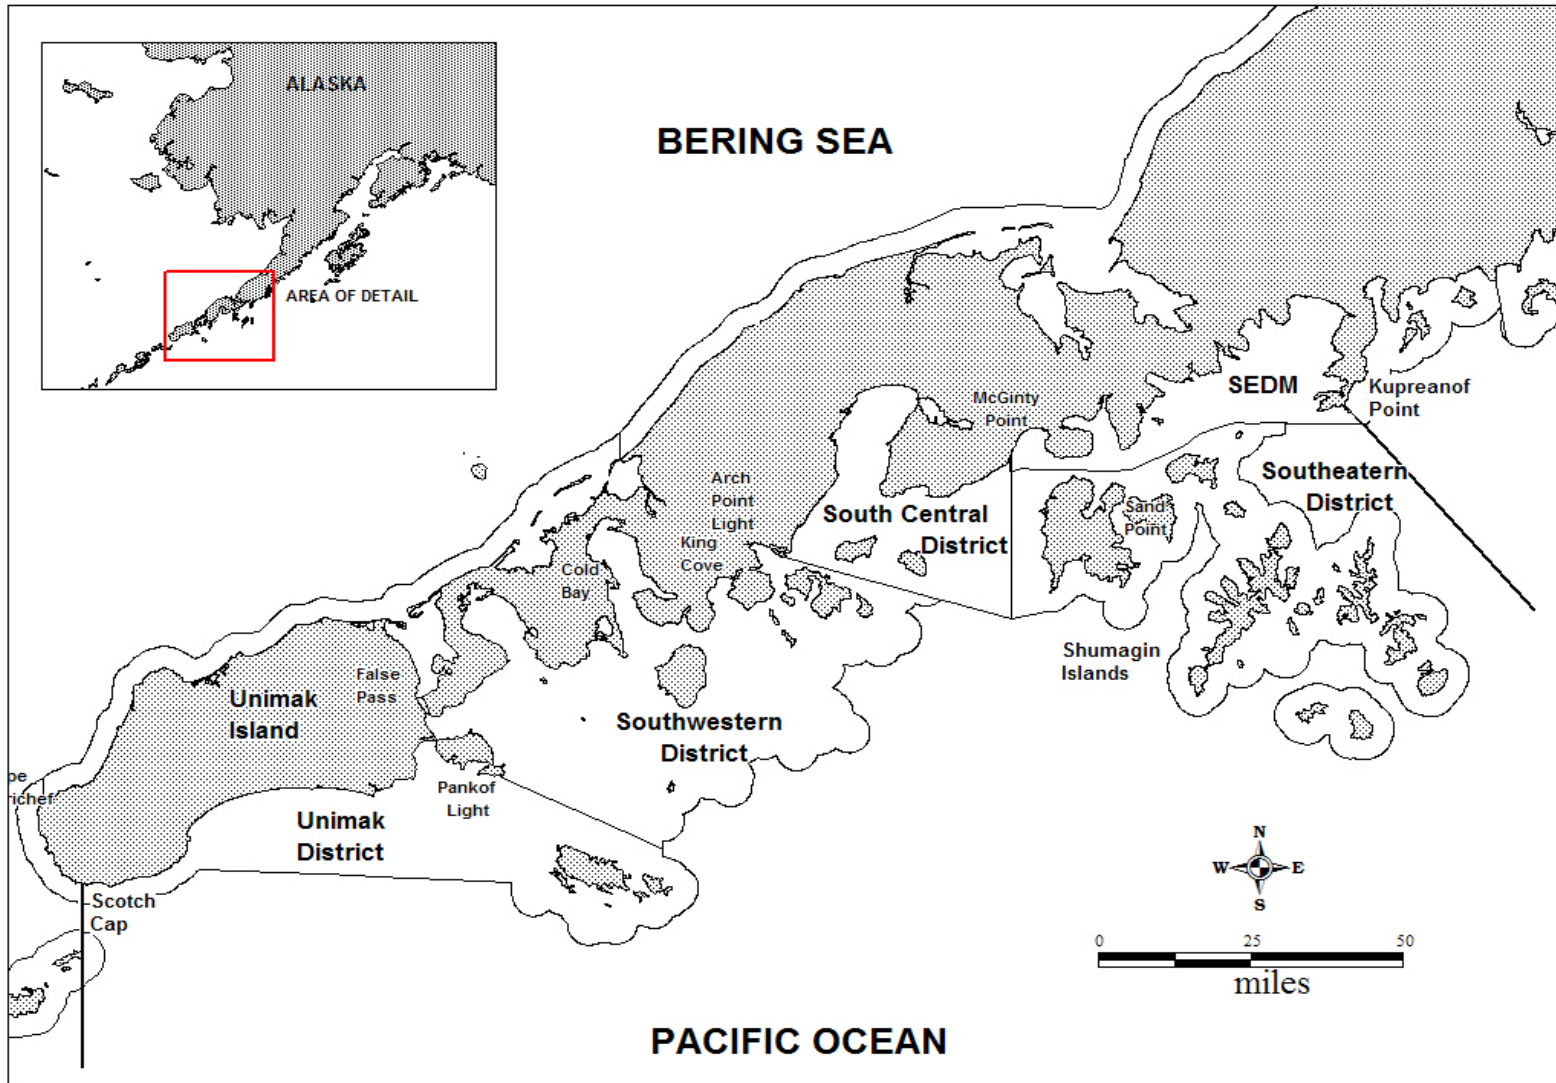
ALASKA

AREA OF DETAIL

BERING SEA

SEDM

Kupreanof Point

McGinty Point

Southeatern District

Arch Point Light

Sand Point

South Central District

King Cove

Cold Bay

Shumagin Islands

False Pass

Unimak Island

Southwestern District

pe richet

Pankof Light

Unimak District

N
W E
S

Scotch Cap

0 25 50
miles

PACIFIC OCEAN